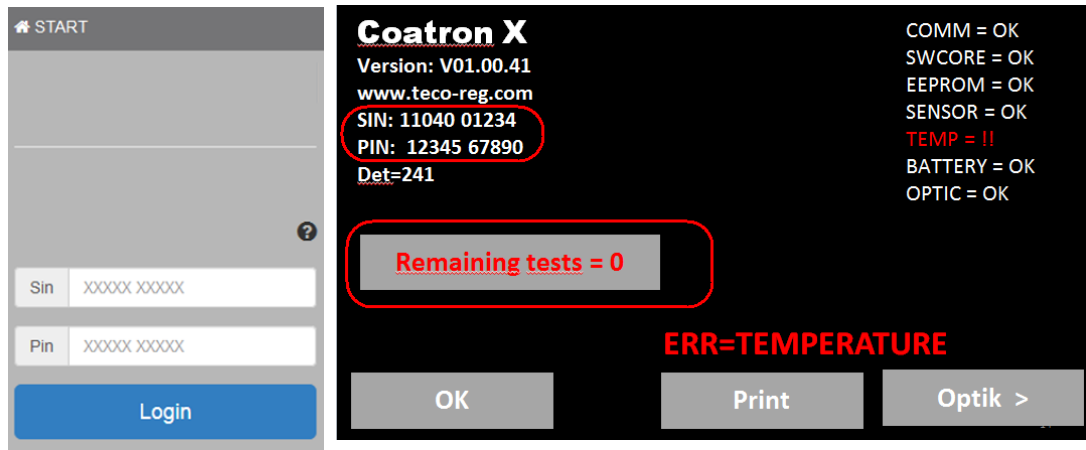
START

?

Sin XXXXX XXXXX

Pin XXXXX XXXXX

Login

Coatron X
Version: V01.00.41
www.teco-reg.com
SIN: 11040 01234
PIN: 12345 67890
Det=241

COMM = OK
SWCORE = OK
EEPROM = OK
SENSOR = OK
TEMP = !!
BATTERY = OK
OPTIC = OK

Remaining tests = 0

ERR=TEMPERATURE

OK

Print

Optik >